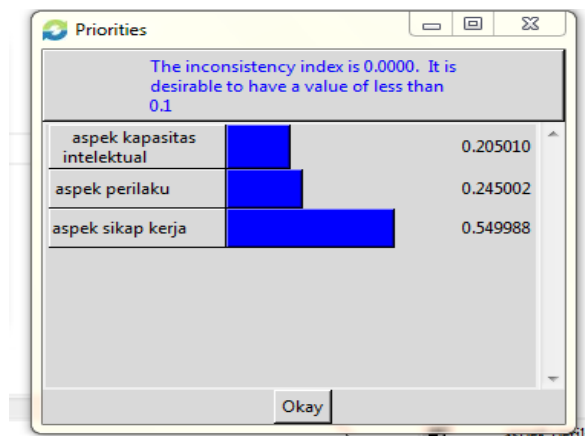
Priorities

The inconsistency index is 0.0000. It is desirable to have a value of less than 0.1

| | |
|---|---|
| aspek kapasitas intelektual | 0.205010 |
| aspek perilaku | 0.245002 |
| aspek sikap kerja | 0.549988 |

Okay